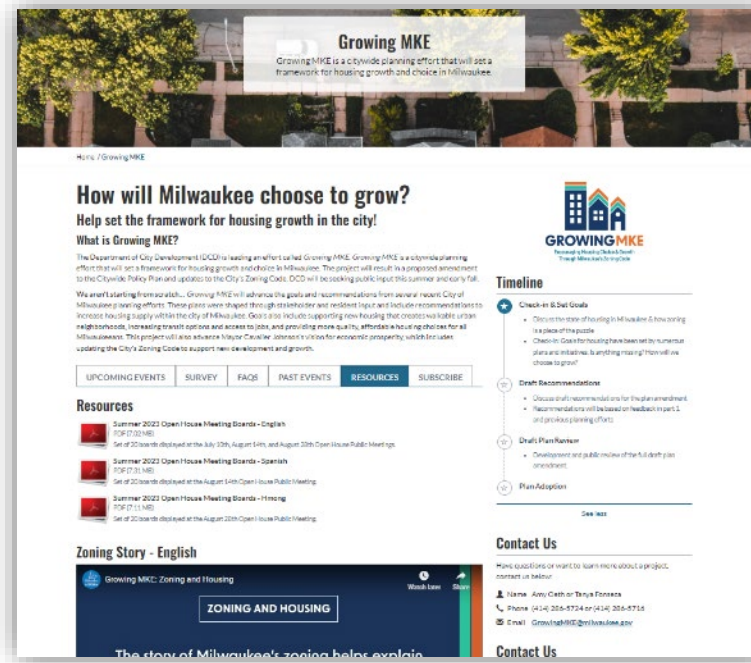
Growing MKE

Growing MKE is a citywide planning effort that will set a framework for housing growth and choice in Milwaukee.

Home / Growing MKE

How will Milwaukee choose to grow?

Help set the framework for housing growth in the city!

What is Growing MKE?

The Department of City Development (DCD) is leading an effort called Growing MKE. Growing MKE is a citywide planning effort that will set a framework for housing growth and choice in Milwaukee. The project will result in a proposed amendment to the Citywide Policy Plan and updates to the City's Zoning Code. DCD will be seeking public input this summer and early fall.

We aren't starting from scratch... Growing MKE will advance the goals and recommendations from several recent City of Milwaukee planning efforts. These plans were shaped through stakeholder and resident input and include recommendations to increase housing supply within the city of Milwaukee. Goals also include supporting new housing that creates walkable urban neighborhoods, increasing transit options and access to jobs, and providing more quality, affordable housing choices for all Milwaukeeans. This project will also advance Mayor Cavalier Johnson's vision for economic prosperity, which includes updating the City's Zoning Code to support new development and growth.

GROWINGMKE
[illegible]

Timeline

Check-in & Set Goals
Discuss the state of housing in Milwaukee & how zoning is a piece of the puzzle
Check-in: Goals for housing have been set by numerous plans and initiatives. Is anything missing? How will we choose to grow?

Draft Recommendations
Discuss draft recommendations for the plan amendment
Recommendations will be based on feedback in part 1 and previous planning efforts

Draft Plan Review
Development and public review of the full draft plan amendment

Plan Adoption

See less

UPCOMING EVENTS | SURVEY | FAQS | PAST EVENTS | RESOURCES | SUBSCRIBE

Resources

Summer 2023 Open House Meeting Boards - English
PDF (7.02 MB)
Set of 20 boards displayed at the July 10th, August 14th, and August 20th Open House Public Meetings.

Summer 2023 Open House Meeting Boards - Spanish
PDF (7.31 MB)
Set of 20 boards displayed at the August 14th Open House Public Meeting.

Summer 2023 Open House Meeting Boards - Hmong
PDF (7.11 MB)
Set of 20 boards displayed at the August 20th Open House Public Meeting.

Zoning Story - English

Growing MKE: Zoning and Housing
Watch later
Share
ZONING AND HOUSING
The story of Milwaukee's zoning helps explain

Contact Us

Have questions or want to learn more about a project, contact us below:

Name Amy Oeth or Tanya Fonseca
Phone (414) 286-5724 or (414) 286-5716
Email GrowingMKE@milwaukee.gov

Contact Us